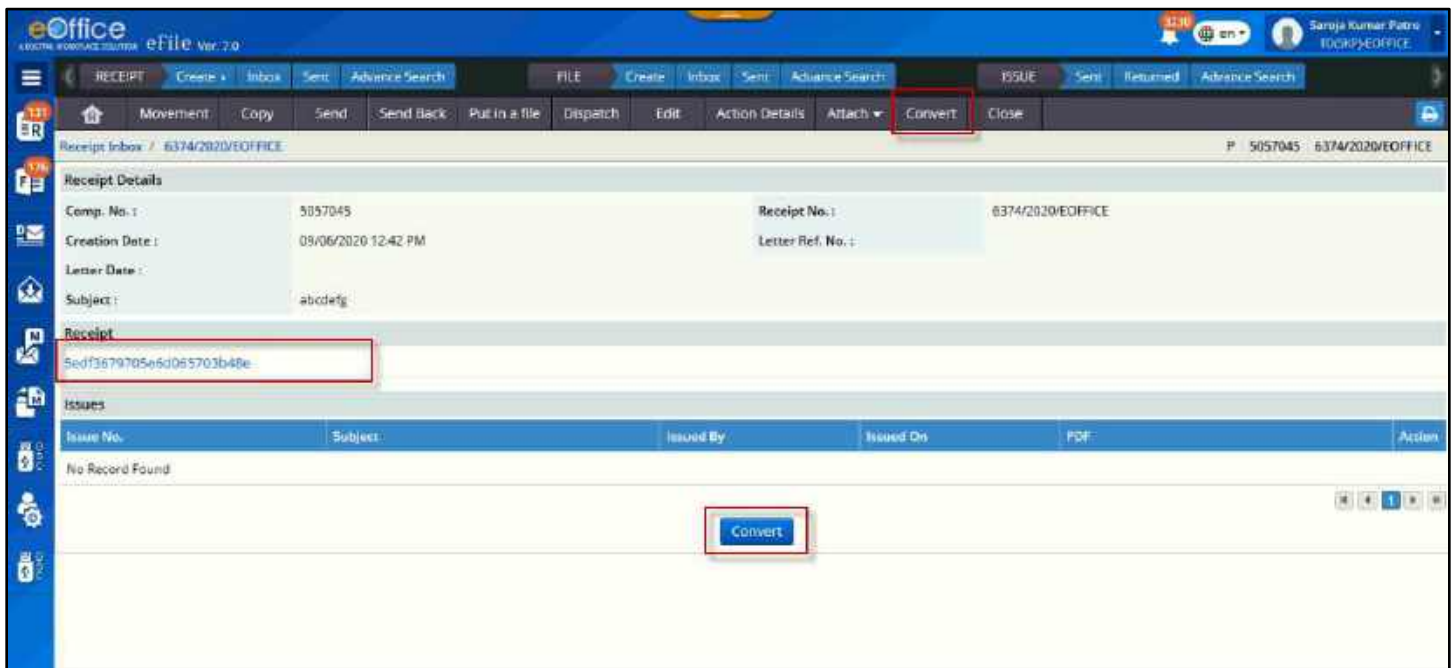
eOffice eFile Ver. 7.0

3230 en Saroja Kumar Patro IDOKP)-EOFFICE

RECEIPT Create Inbox Sent Advance Search FILE Create Inbox Sent Advance Search ISSUE Sent Returned Advance Search

Movement Copy Send Send Back Put in a file Dispatch Edit Action Details Attach Convert Close

Receipt Inbox / 6374/2020/EOFFICE P 5057045 6374/2020/EOFFICE

Receipt Details

| Comp. No. : | 5057045 | Receipt No. : | 6374/2020/EOFFICE |
|---|---|---|---|
| Creation Date : | 09/06/2020 12:42 PM | Letter Ref. No. : | |
| Letter Date : | | | |
| Subject : | abcdefg | | |

Receipt

5edf3679705e6d065703b48e

Issues

| Issue No. | Subject | Issued By | Issued On | PDF | Action |
|---|---|---|---|---|---|
| No Record Found | | | | | |

1

Convert